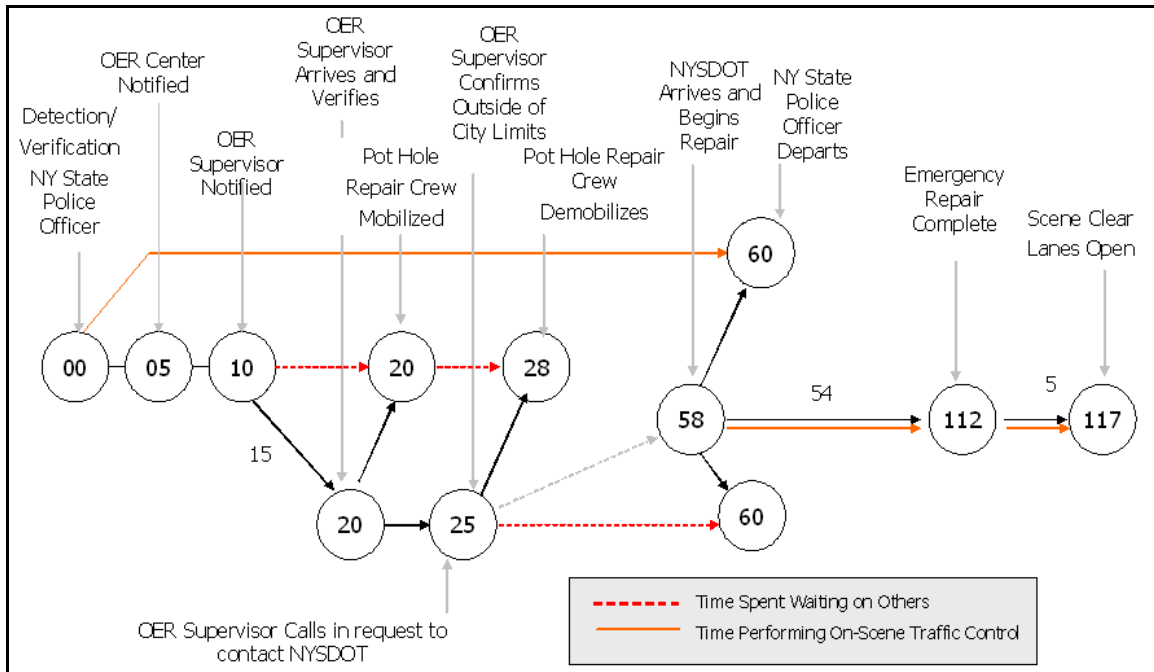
Detection/ Verification NY State Police Officer

OER Center Notified

OER Supervisor Notified

OER Supervisor Arrives and Verifies

Pot Hole Repair Crew Mobilized

OER Supervisor Confirms Outside of City Limits

Pot Hole Repair Crew Demobilizes

NYSDOT Arrives and Begins Repair

NY State Police Officer Departs

Emergency Repair Complete

Scene Clear Lanes Open

00

05

10

20

28

60

58

54

112

5

117

15

20

25

60

OER Supervisor Calls in request to contact NYSDOT

Time Spent Waiting on Others

Time Performing On-Scene Traffic Control